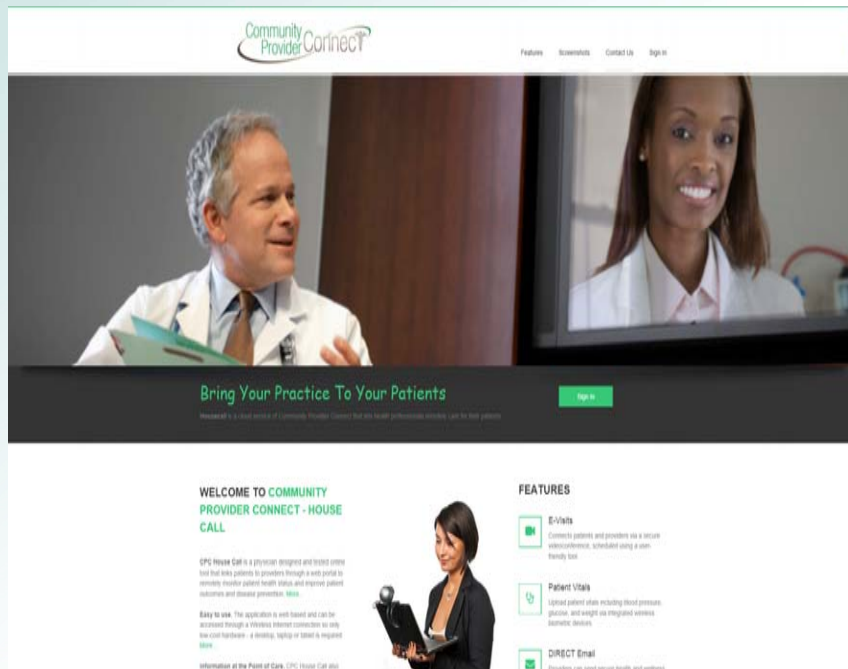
Community Provider Connect

Features Screenshots Contact Us Sign in

Bring Your Practice To Your Patients

Housecall is a cloud service of Community Provider Connect that lets health professionals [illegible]

Sign In

WELCOME TO COMMUNITY PROVIDER CONNECT - HOUSE CALL

CPC House Call is a physician designed and tested online tool that links patients to providers through a web portal to remotely monitor patient health status and improve patient outcomes and disease prevention. More

Easy to use. The application is web based and can be accessed through a Wireless Internet connection so only low cost hardware - a desktop, laptop or tablet is required. More

Information at the Point of Care. CPC House Call also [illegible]

FEATURES

E-Visits
Connects patients and providers via a secure videoconference, scheduled using a user-friendly tool.

Patient Vitals
Upload patient vitals including blood pressure, glucose, and weight via integrated wireless biometric devices.

DIRECT Email
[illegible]